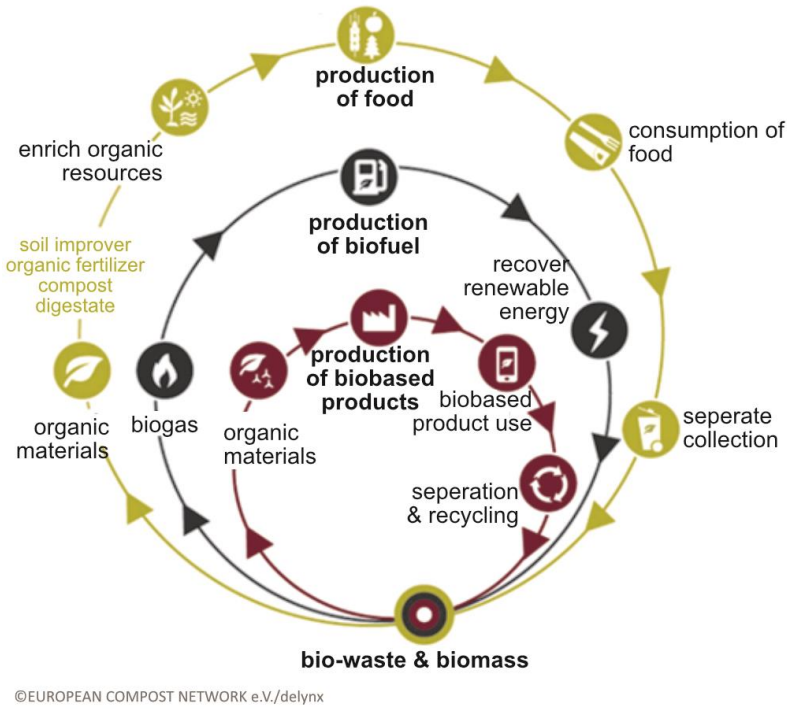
production of food

consumption of food

enrich organic resources

soil improver organic fertilizer compost digestate

production of biofuel

recover renewable energy

production of biobased products

biobased product use

organic materials

biogas

organic materials

seperate collection

seperation & recycling

bio-waste & biomass

©EUROPEAN COMPOST NETWORK e.V./delynx